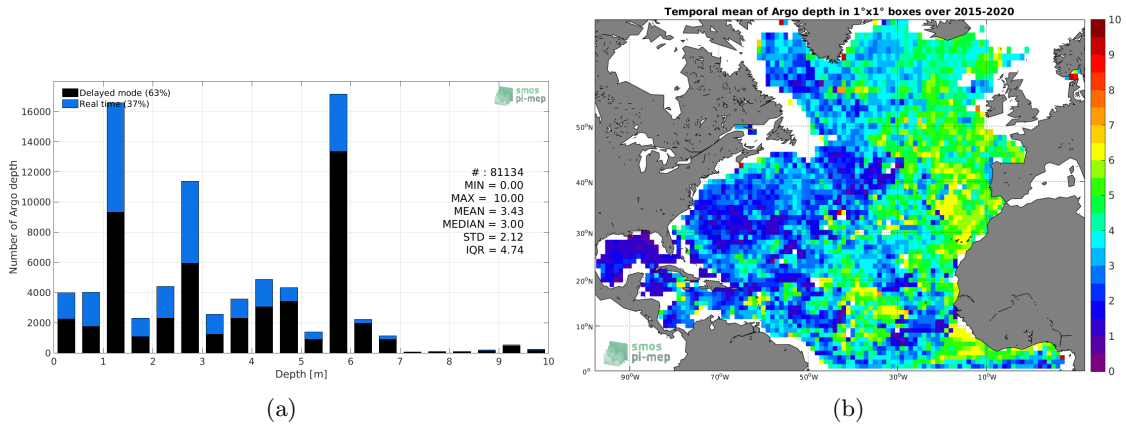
Delayed mode (63%)
Real time (37%)

smos
pi-mep

Number of Argo depth

16000
14000
12000
10000
8000
6000
4000
2000
0

# : 81134
MIN = 0.00
MAX = 10.00
MEAN = 3.43
MEDIAN = 3.00
STD = 2.12
IQR = 4.74

0 1 2 3 4 5 6 7 8 9 10
Depth [m]

(a)

Temporal mean of Argo depth in 1°x1° boxes over 2015-2020

50°N
40°N
30°N
20°N
10°N
0°

90°W 70°W 50°W 30°W 10°W

smos
pi-mep

10
9
8
7
6
5
4
3
2
1
0

(b)